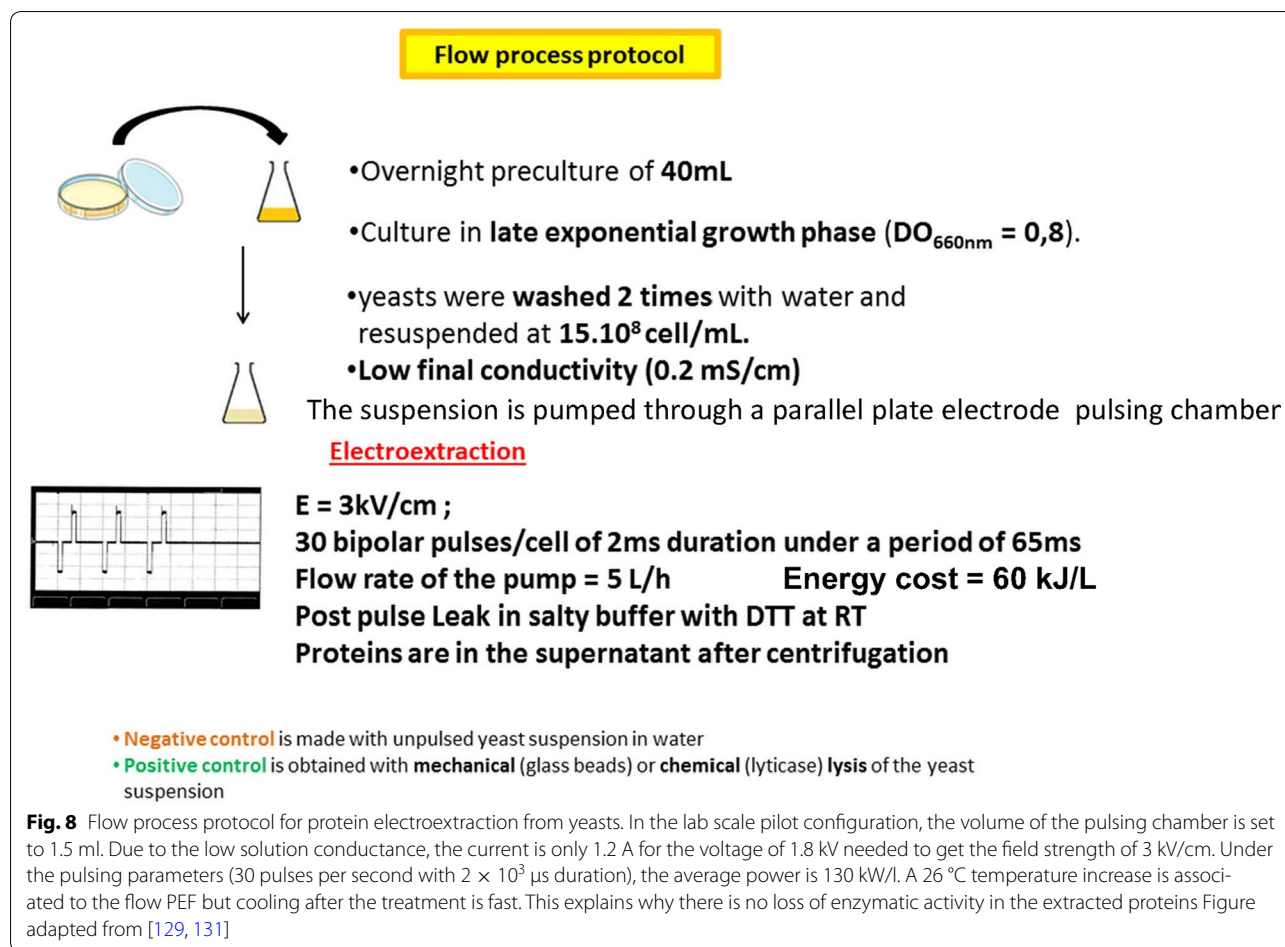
Flow process protocol

•Overnight preculture of **40mL**

•Culture in **late exponential growth phase** (**$DO_{660nm}$ = 0,8**).

•yeasts were **washed 2 times** with water and resuspended at **$15.10^8$ cell/mL.**

•**Low final conductivity (0.2 mS/cm)**

The suspension is pumped through a parallel plate electrode pulsing chamber

Electroextraction

E = 3kV/cm ;
30 bipolar pulses/cell of 2ms duration under a period of 65ms
Flow rate of the pump = 5 L/h Energy cost = 60 kJ/L
Post pulse Leak in salty buffer with DTT at RT
Proteins are in the supernatant after centrifugation

• Negative control is made with unpulsed yeast suspension in water
• Positive control is obtained with mechanical (glass beads) or chemical (lyticase) lysis of the yeast suspension

**Fig. 8** Flow process protocol for protein electroextraction from yeasts. In the lab scale pilot configuration, the volume of the pulsing chamber is set to 1.5 ml. Due to the low solution conductance, the current is only 1.2 A for the voltage of 1.8 kV needed to get the field strength of 3 kV/cm. Under the pulsing parameters (30 pulses per second with $2 \times 10^3$ μs duration), the average power is 130 kW/l. A 26 °C temperature increase is associated to the flow PEF but cooling after the treatment is fast. This explains why there is no loss of enzymatic activity in the extracted proteins Figure adapted from [129, 131]